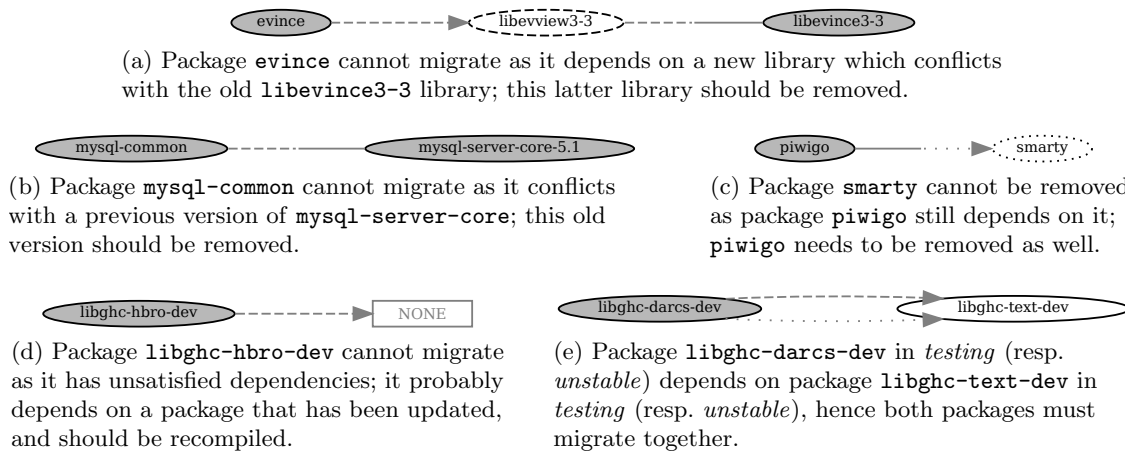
evince libevview3-3 libevince3-3

(a) Package evince cannot migrate as it depends on a new library which conflicts with the old libevince3-3 library; this latter library should be removed.

mysql-common mysql-server-core-5.1

(b) Package mysql-common cannot migrate as it conflicts with a previous version of mysql-server-core; this old version should be removed.

piwigo smarty

(c) Package smarty cannot be removed as package piwigo still depends on it; piwigo needs to be removed as well.

libghc-hbro-dev NONE

(d) Package libghc-hbro-dev cannot migrate as it has unsatisfied dependencies; it probably depends on a package that has been updated, and should be recompiled.

libghc-darcs-dev libghc-text-dev

(e) Package libghc-darcs-dev in *testing* (resp. *unstable*) depends on package libghc-text-dev in *testing* (resp. *unstable*), hence both packages must migrate together.